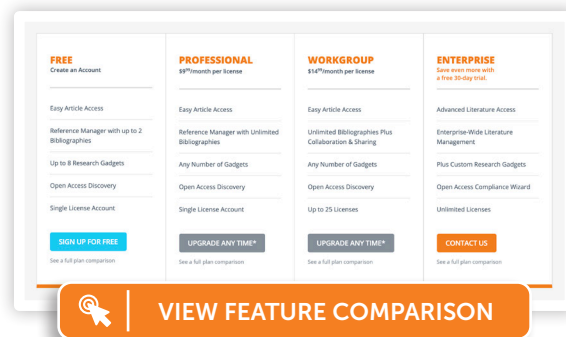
| FREE Create an Account | PROFESSIONAL $9$^{99}$/month per license | WORKGROUP $14$^{99}$/month per license | ENTERPRISE Save even more with a free 30-day trial. |
|---|---|---|---|
| Easy Article Access | Easy Article Access | Easy Article Access | Advanced Literature Access |
| Reference Manager with up to 2 Bibliographies | Reference Manager with Unlimited Bibliographies | Unlimited Bibliographies Plus Collaboration & Sharing | Enterprise-Wide Literature Management |
| Up to 8 Research Gadgets | Any Number of Gadgets | Any Number of Gadgets | Plus Custom Research Gadgets |
| Open Access Discovery | Open Access Discovery | Open Access Discovery | Open Access Compliance Wizard |
| Single License Account | Single License Account | Up to 25 Licenses | Unlimited Licenses |
| SIGN UP FOR FREE | UPGRADE ANY TIME* | UPGRADE ANY TIME* | CONTACT US |
| See a full plan comparison | See a full plan comparison | See a full plan comparison | See a full plan comparison |

VIEW FEATURE COMPARISON